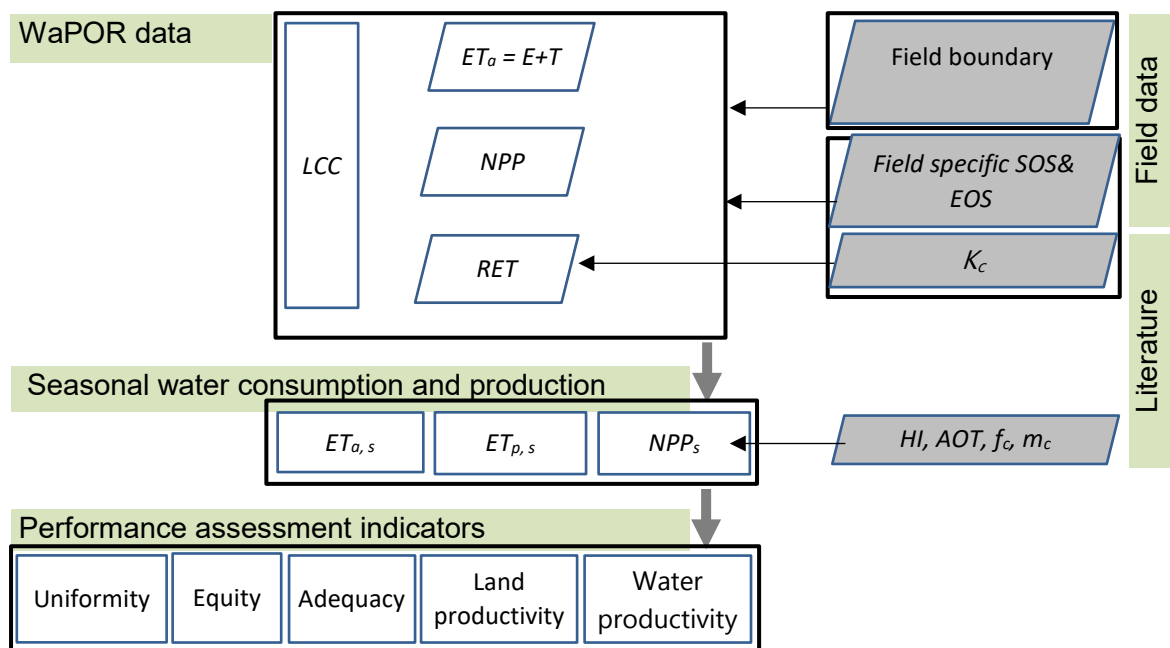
WaPOR data

LCC

$ET_a = E+T$

NPP

RET

Field boundary

Field specific SOS& EOS

$K_c$

Field data

Literature

Seasonal water consumption and production

$ET_{a,\,s}$

$ET_{p,\,s}$

$NPP_s$

HI, AOT, $f_c$, $m_c$

Performance assessment indicators

Uniformity

Equity

Adequacy

Land productivity

Water productivity